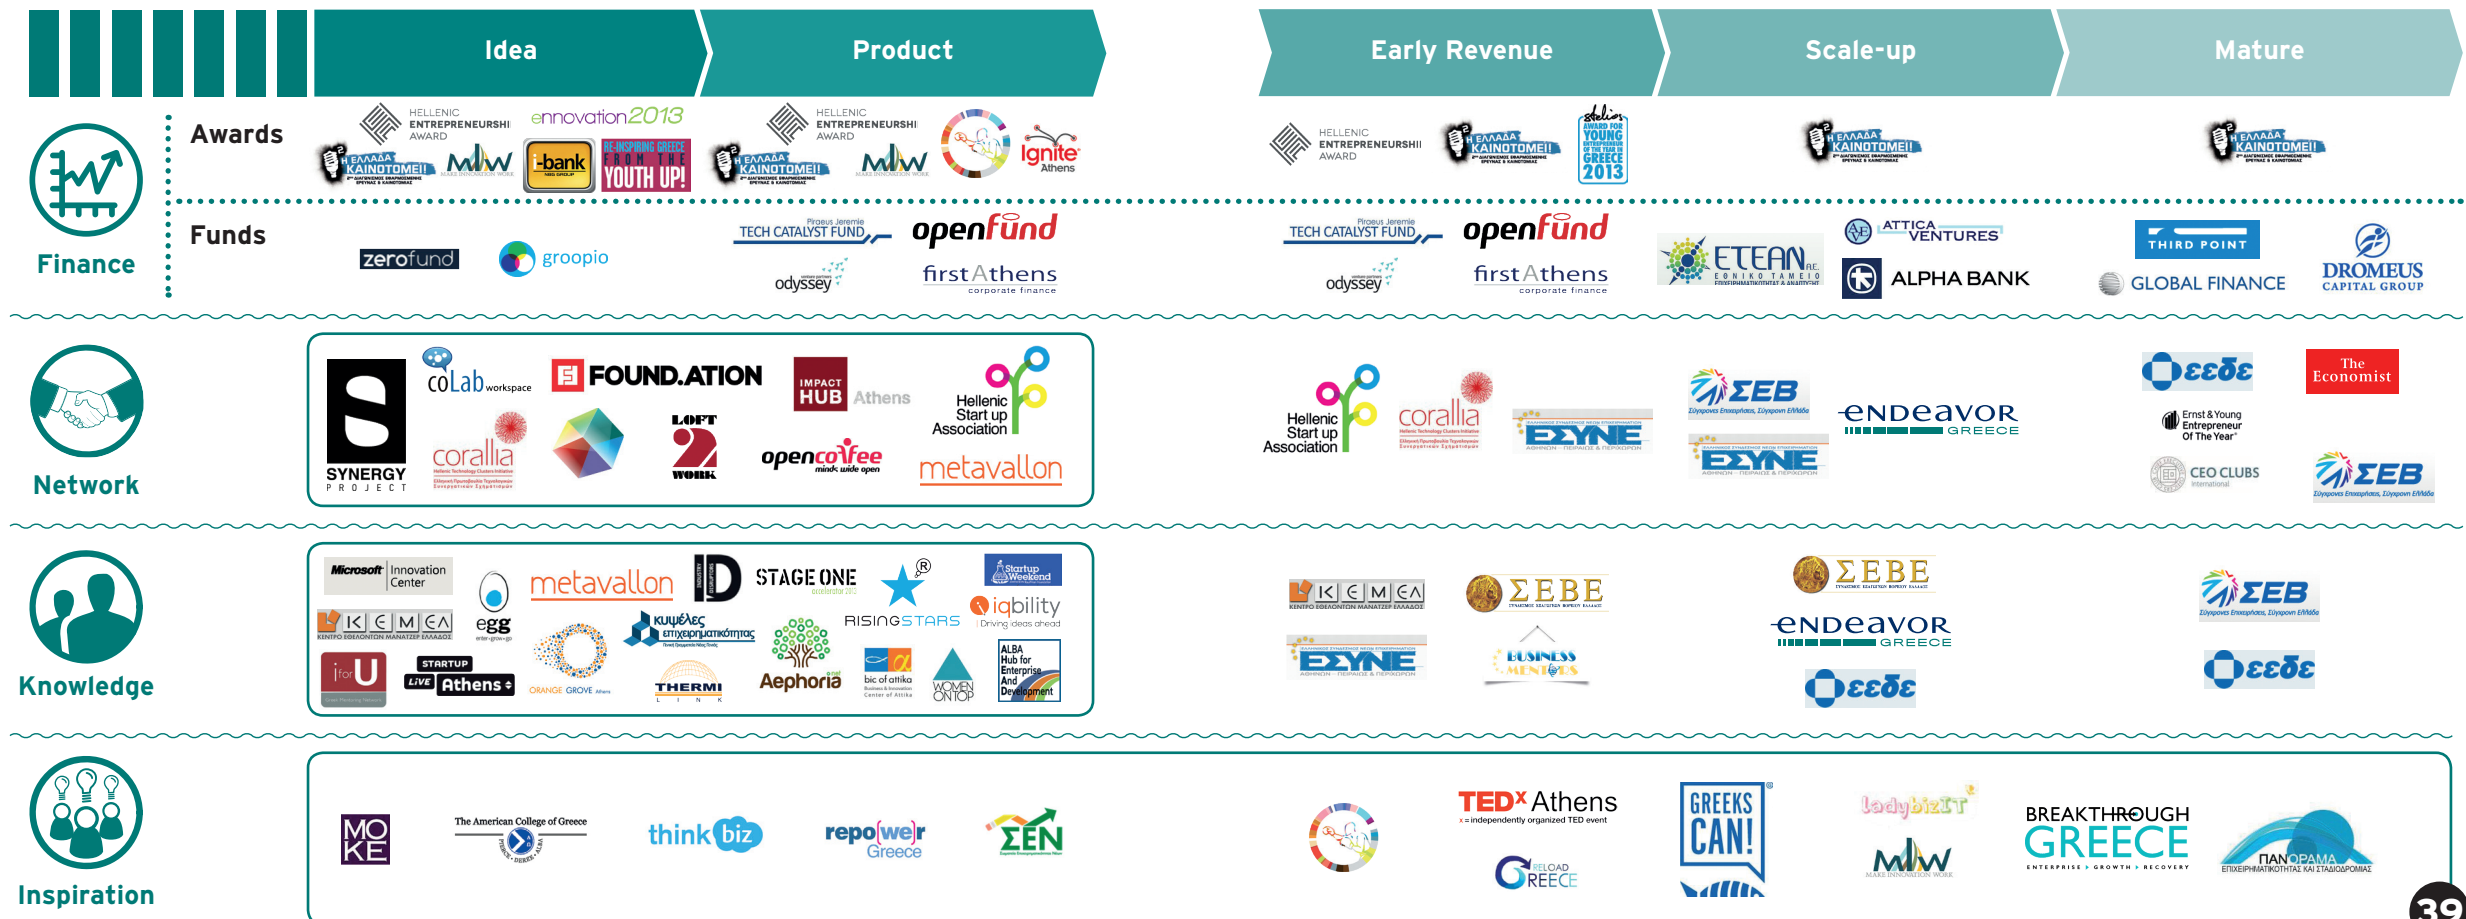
Idea
Product
Early Revenue
Scale-up
Mature

Finance

Awards

HELLENIC ENTREPRENEURSHIP AWARD
Η ΕΛΛΑΔΑ ΚΑΙΝΟΤΟΜΕΙ!
MIW MAKE INNOVATION WORK
ennovation2013
i-bank
RE-INSPIRING GREECE FROM THE YOUTH UP!
HELLENIC ENTREPRENEURSHIP AWARD
Η ΕΛΛΑΔΑ ΚΑΙΝΟΤΟΜΕΙ!
MIW MAKE INNOVATION WORK
Ignite Athens
HELLENIC ENTREPRENEURSHIP AWARD
Η ΕΛΛΑΔΑ ΚΑΙΝΟΤΟΜΕΙ!
AWARD FOR YOUNG ENTREPRENEUR OF THE YEAR IN GREECE 2013
Η ΕΛΛΑΔΑ ΚΑΙΝΟΤΟΜΕΙ!
Η ΕΛΛΑΔΑ ΚΑΙΝΟΤΟΜΕΙ!

Funds

zerofund
groopio
Piraeus Jeremie TECH CATALYST FUND
openfund
odyssey
firstAthens corporate finance
Piraeus Jeremie TECH CATALYST FUND
openfund
odyssey
firstAthens corporate finance
ETEAN A.E.
ATTICA VENTURES
ALPHA BANK
THIRD POINT
GLOBAL FINANCE
DROMEUS CAPITAL GROUP

Network

SYNERGY PROJECT
coLab workspace
corallia
FOUND.ATION
LOFT 2 WORK
IMPACT HUB Athens
opencoffee
Hellenic Start up Association
metavallon
Hellenic Start up Association
corallia
ΕΣΥΝΕ
ΣΕΒ
ΕΣΥΝΕ
eNDeavor GREECE
εεδε
The Economist
Ernst & Young Entrepreneur Of The Year
CEO CLUBS
ΣΕΒ

Knowledge

Microsoft Innovation Center
egg
metavallon
STAGE ONE
RISINGSTARS
Startup Weekend
iqbility Driving ideas ahead
ΚΕΜΕΑ
κυψέλες επιχειρηματικότητας
ORANGE GROVE
i for U
STARTUP LIVE Athens
THERMI LINK
Aephoria
bic of attika
WOMEN ON TOP
ALBA Hub for Enterprise And Development
ΚΕΜΕΑ
ΣΕΒΕ
ΕΣΥΝΕ
BUSINESS MENTORS
ΣΕΒΕ
eNDeavor GREECE
εεδε
ΣΕΒ
εεδε

Inspiration

MOKE
The American College of Greece
thinkbiz
repo(we)r Greece
ΣΕΝ
TEDxAthens x = independently organized TED event
RELOAD GREECE
GREEKS CAN!
ladybizIT
MIW MAKE INNOVATION WORK
BREAKTHROUGH GREECE ENTERPRISE GROWTH RECOVERY
ΠΑΝΟΡΑΜΑ ΕΠΙΧΕΙΡΗΜΑΤΙΚΟΤΗΤΑΣ ΚΑΙ ΣΤΑΔΙΟΔΡΟΜΙΑΣ

39